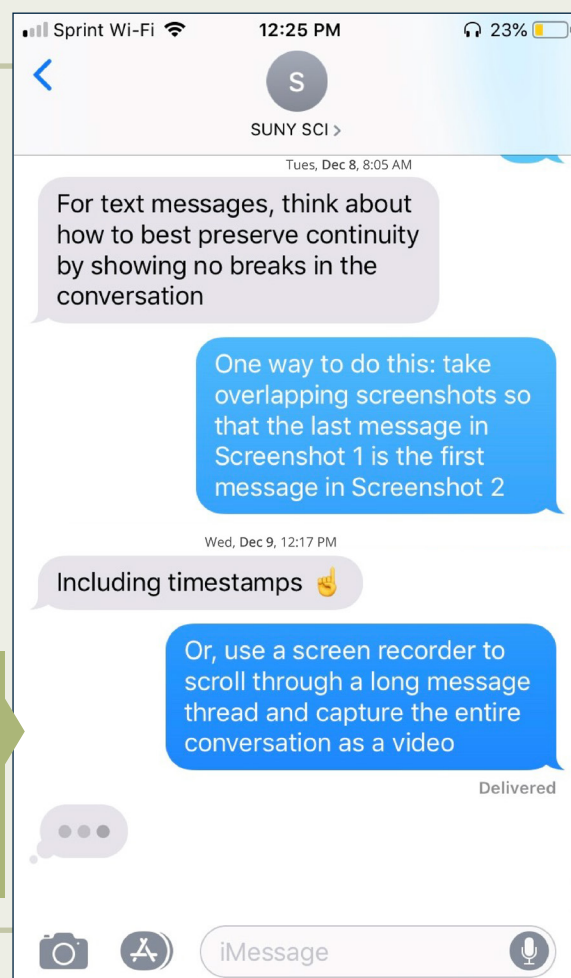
Sprint Wi-Fi 12:25 PM 23%

S
SUNY SCI >

Tues, Dec 8, 8:05 AM

For text messages, think about how to best preserve continuity by showing no breaks in the conversation

One way to do this: take overlapping screenshots so that the last message in Screenshot 1 is the first message in Screenshot 2

Wed, Dec 9, 12:17 PM

Including timestamps ☝️

Or, use a screen recorder to scroll through a long message thread and capture the entire conversation as a video

Delivered

iMessage